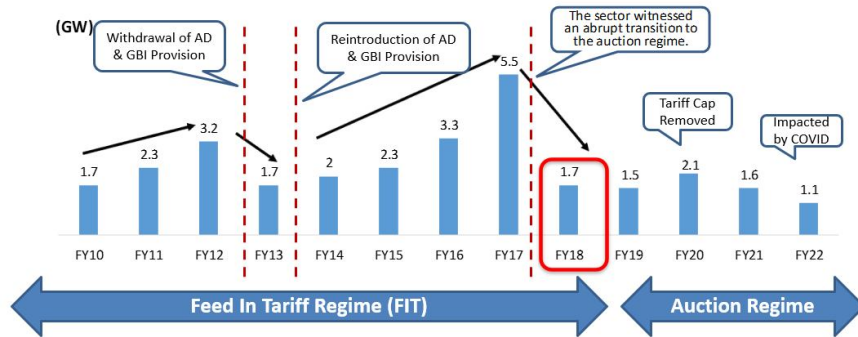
(GW)

Withdrawal of AD & GBI Provision

Reintroduction of AD & GBI Provision

The sector witnessed an abrupt transition to the auction regime.

Tariff Cap Removed

Impacted by COVID

| FY10 | FY11 | FY12 | FY13 | FY14 | FY15 | FY16 | FY17 | FY18 | FY19 | FY20 | FY21 | FY22 |
|---|---|---|---|---|---|---|---|---|---|---|---|---|
| 1.7 | 2.3 | 3.2 | 1.7 | 2 | 2.3 | 3.3 | 5.5 | 1.7 | 1.5 | 2.1 | 1.6 | 1.1 |

Feed In Tariff Regime (FIT)

Auction Regime